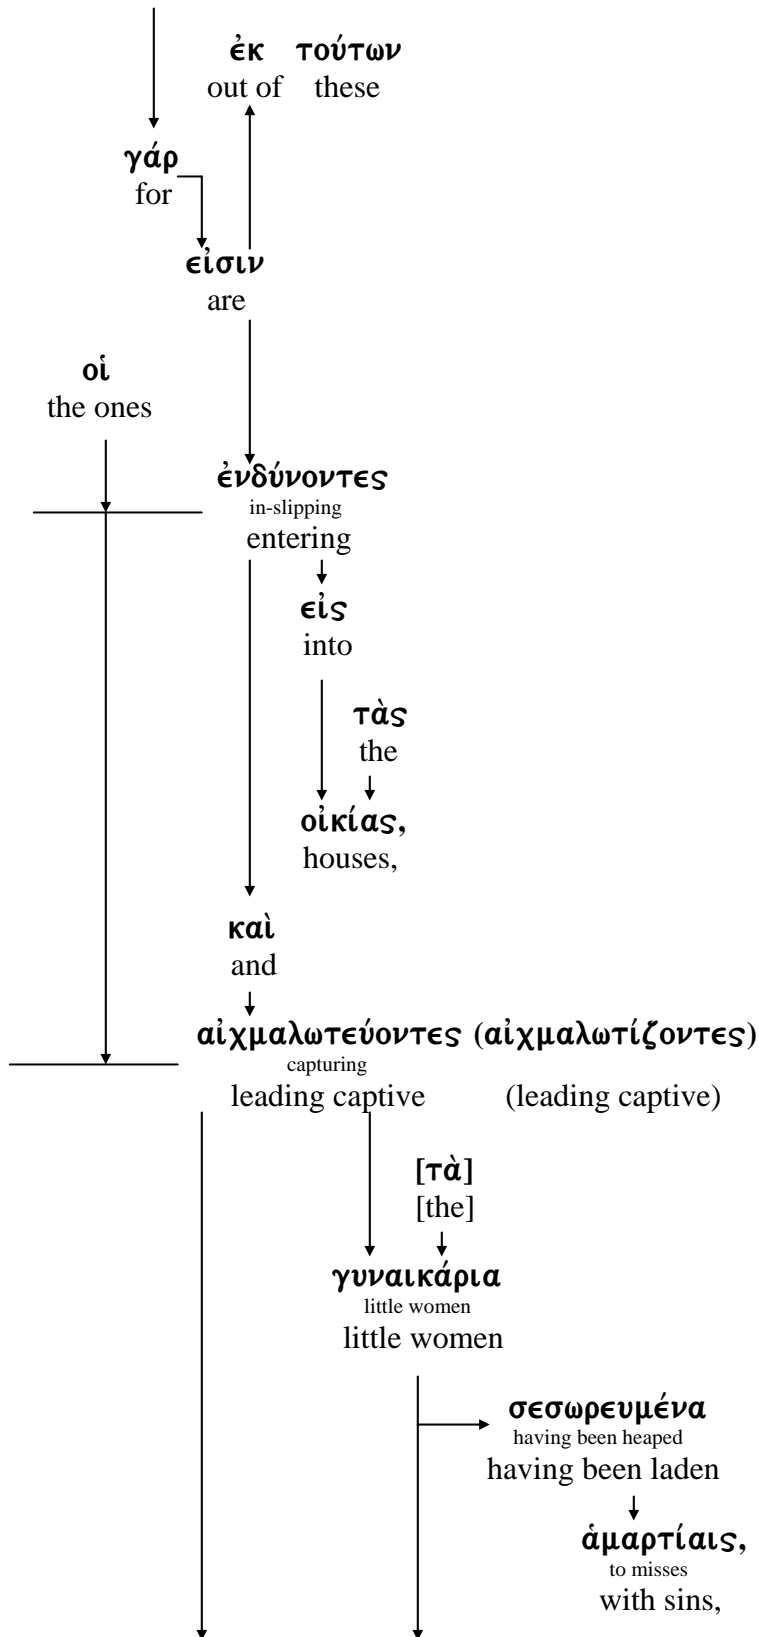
ἐκ τούτων
out of these

γάρ
for

εἰσιν
are

οἱ
the ones

ἐνδύνοντες
in-slipping
entering

εἰς
into

τὰς
the

οἰκίας,
houses,

καὶ
and

αἰχμαλωτεύοντες (αἰχμαλωτίζοντες)
capturing
leading captive (leading captive)

[τὰ]
[the]

γυναικάρια
little women
little women

σεσωρευμένα
having been heaped
having been laden

ἁμαρτίαις,
to misses
with sins,